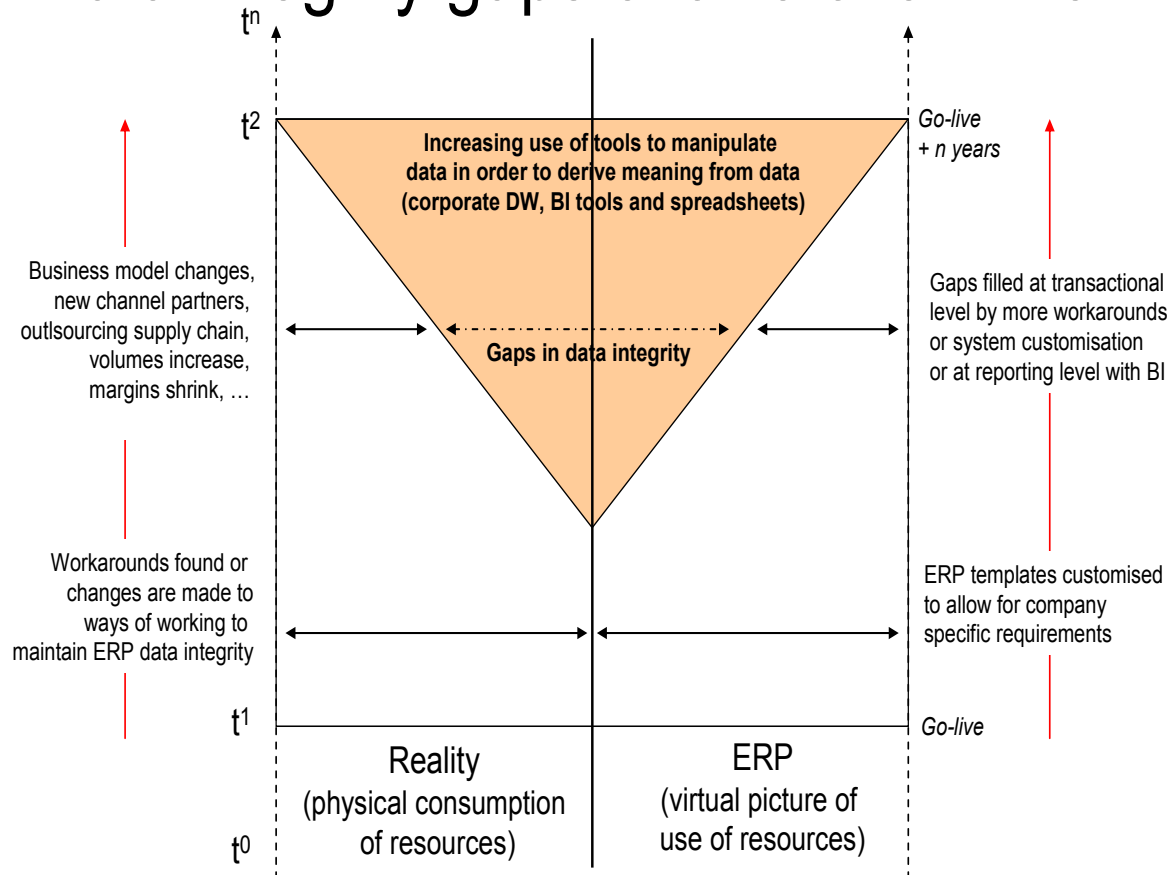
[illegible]

$t^n$

$t^2$

Increasing use of tools to manipulate data in order to derive meaning from data (corporate DW, BI tools and spreadsheets)

Go-live + n years

Business model changes, new channel partners, outlsourcing supply chain, volumes increase, margins shrink, …

Gaps in data integrity

Gaps filled at transactional level by more workarounds or system customisation or at reporting level with BI

Workarounds found or changes are made to ways of working to maintain ERP data integrity

ERP templates customised to allow for company specific requirements

$t^1$

Go-live

Reality (physical consumption of resources)

ERP (virtual picture of use of resources)

$t^0$